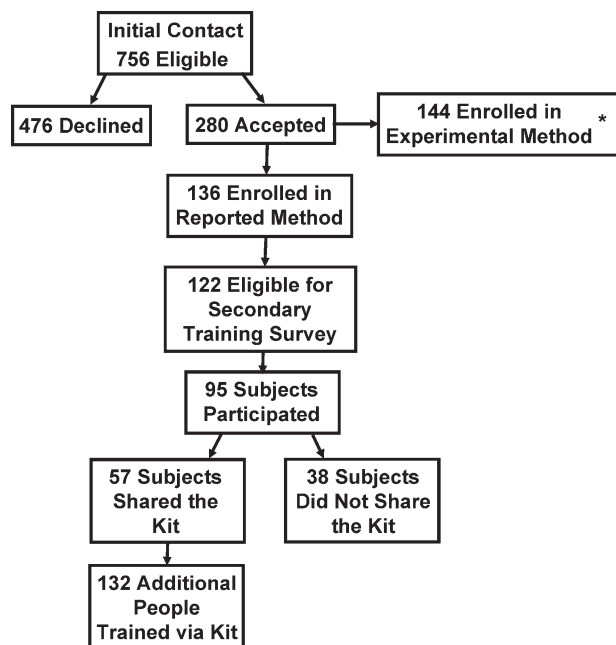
Initial Contact
756 Eligible

476 Declined

280 Accepted

144 Enrolled in Experimental Method *

136 Enrolled in Reported Method

122 Eligible for Secondary Training Survey

95 Subjects Participated

57 Subjects Shared the Kit

38 Subjects Did Not Share the Kit

132 Additional People Trained via Kit